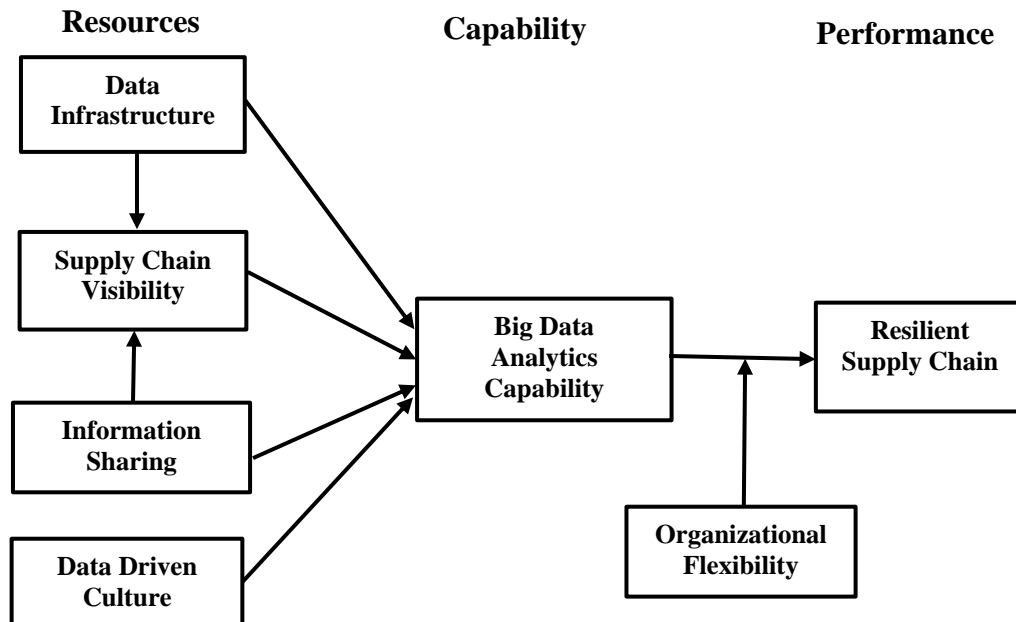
Resources

Capability

Performance

Data Infrastructure

Supply Chain Visibility

Information Sharing

Data Driven Culture

Big Data Analytics Capability

Resilient Supply Chain

Organizational Flexibility